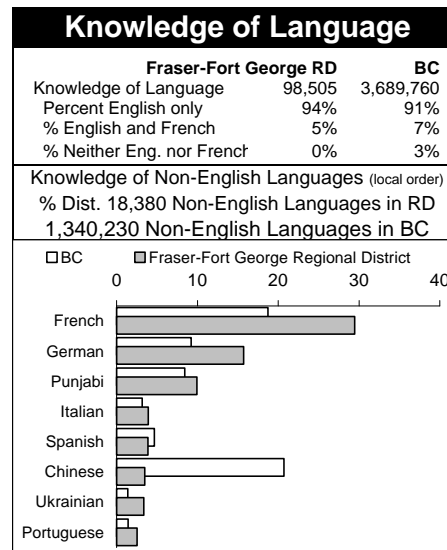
Knowledge of Language

| | Fraser-Fort George RD | BC |
|---|---|---|
| Knowledge of Language | 98,505 | 3,689,760 |
| Percent English only | 94% | 91% |
| % English and French | 5% | 7% |
| % Neither Eng. nor Frencl | 0% | 3% |

Knowledge of Non-English Languages (local order)
% Dist. 18,380 Non-English Languages in RD
1,340,230 Non-English Languages in BC

BC
Fraser-Fort George Regional District

0
10
20
30
40

French
German
Punjabi
Italian
Spanish
Chinese
Ukrainian
Portuguese